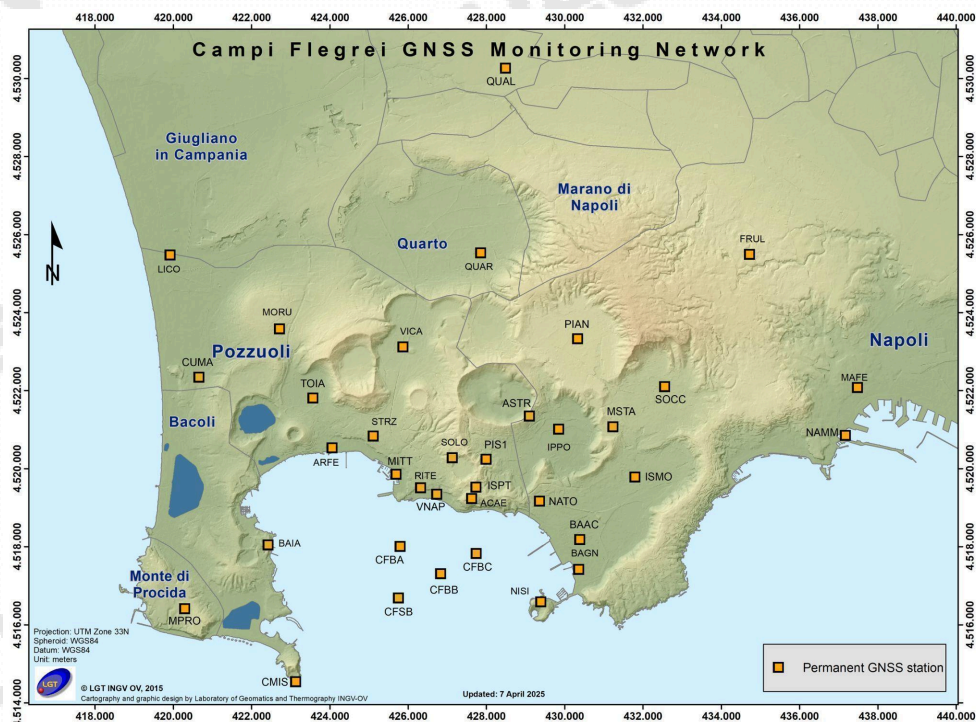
418.000 420.000 422.000 424.000 426.000 428.000 430.000 432.000 434.000 436.000 438.000 440.000

Campi Flegrei GNSS Monitoring Network

4.530.000 4.528.000 4.526.000 4.524.000 4.522.000 4.520.000 4.518.000 4.516.000 4.514.000

4.530.000 4.528.000 4.526.000 4.524.000 4.522.000 4.520.000 4.518.000 4.516.000

QUAL

Giugliano in Campania

Marano di Napoli

N

LICO

Quarto

QUAR

FRUL

MORU

PIAN

VICA

Napoli

CUMA

Pozzuoli

TOIA

MAFE

SOCC

ASTR

Bacoli

STRZ

MSTA

IPPO

NAMM

SOLO

PIS1

ARFE

MITT

RITE

ISPT

ISMO

VNAP

ACAE

NATO

BAAC

BAIA

CFBA

BAGN

CFBC

Monte di Procida

CFBB

NISI

CFSB

MPRO

Projection: UTM Zone 33N
Spheroid: WGS84
Datum: WGS84
Unit: meters

CMIS

LGT

© LGT INGV OV, 2015
Cartography and graphic design by Laboratory of Geomatics and Thermography INGV-OV

Updated: 7 April 2025

Permanent GNSS station

418.000 420.000 422.000 424.000 426.000 428.000 430.000 432.000 434.000 436.000 438.000 440.000